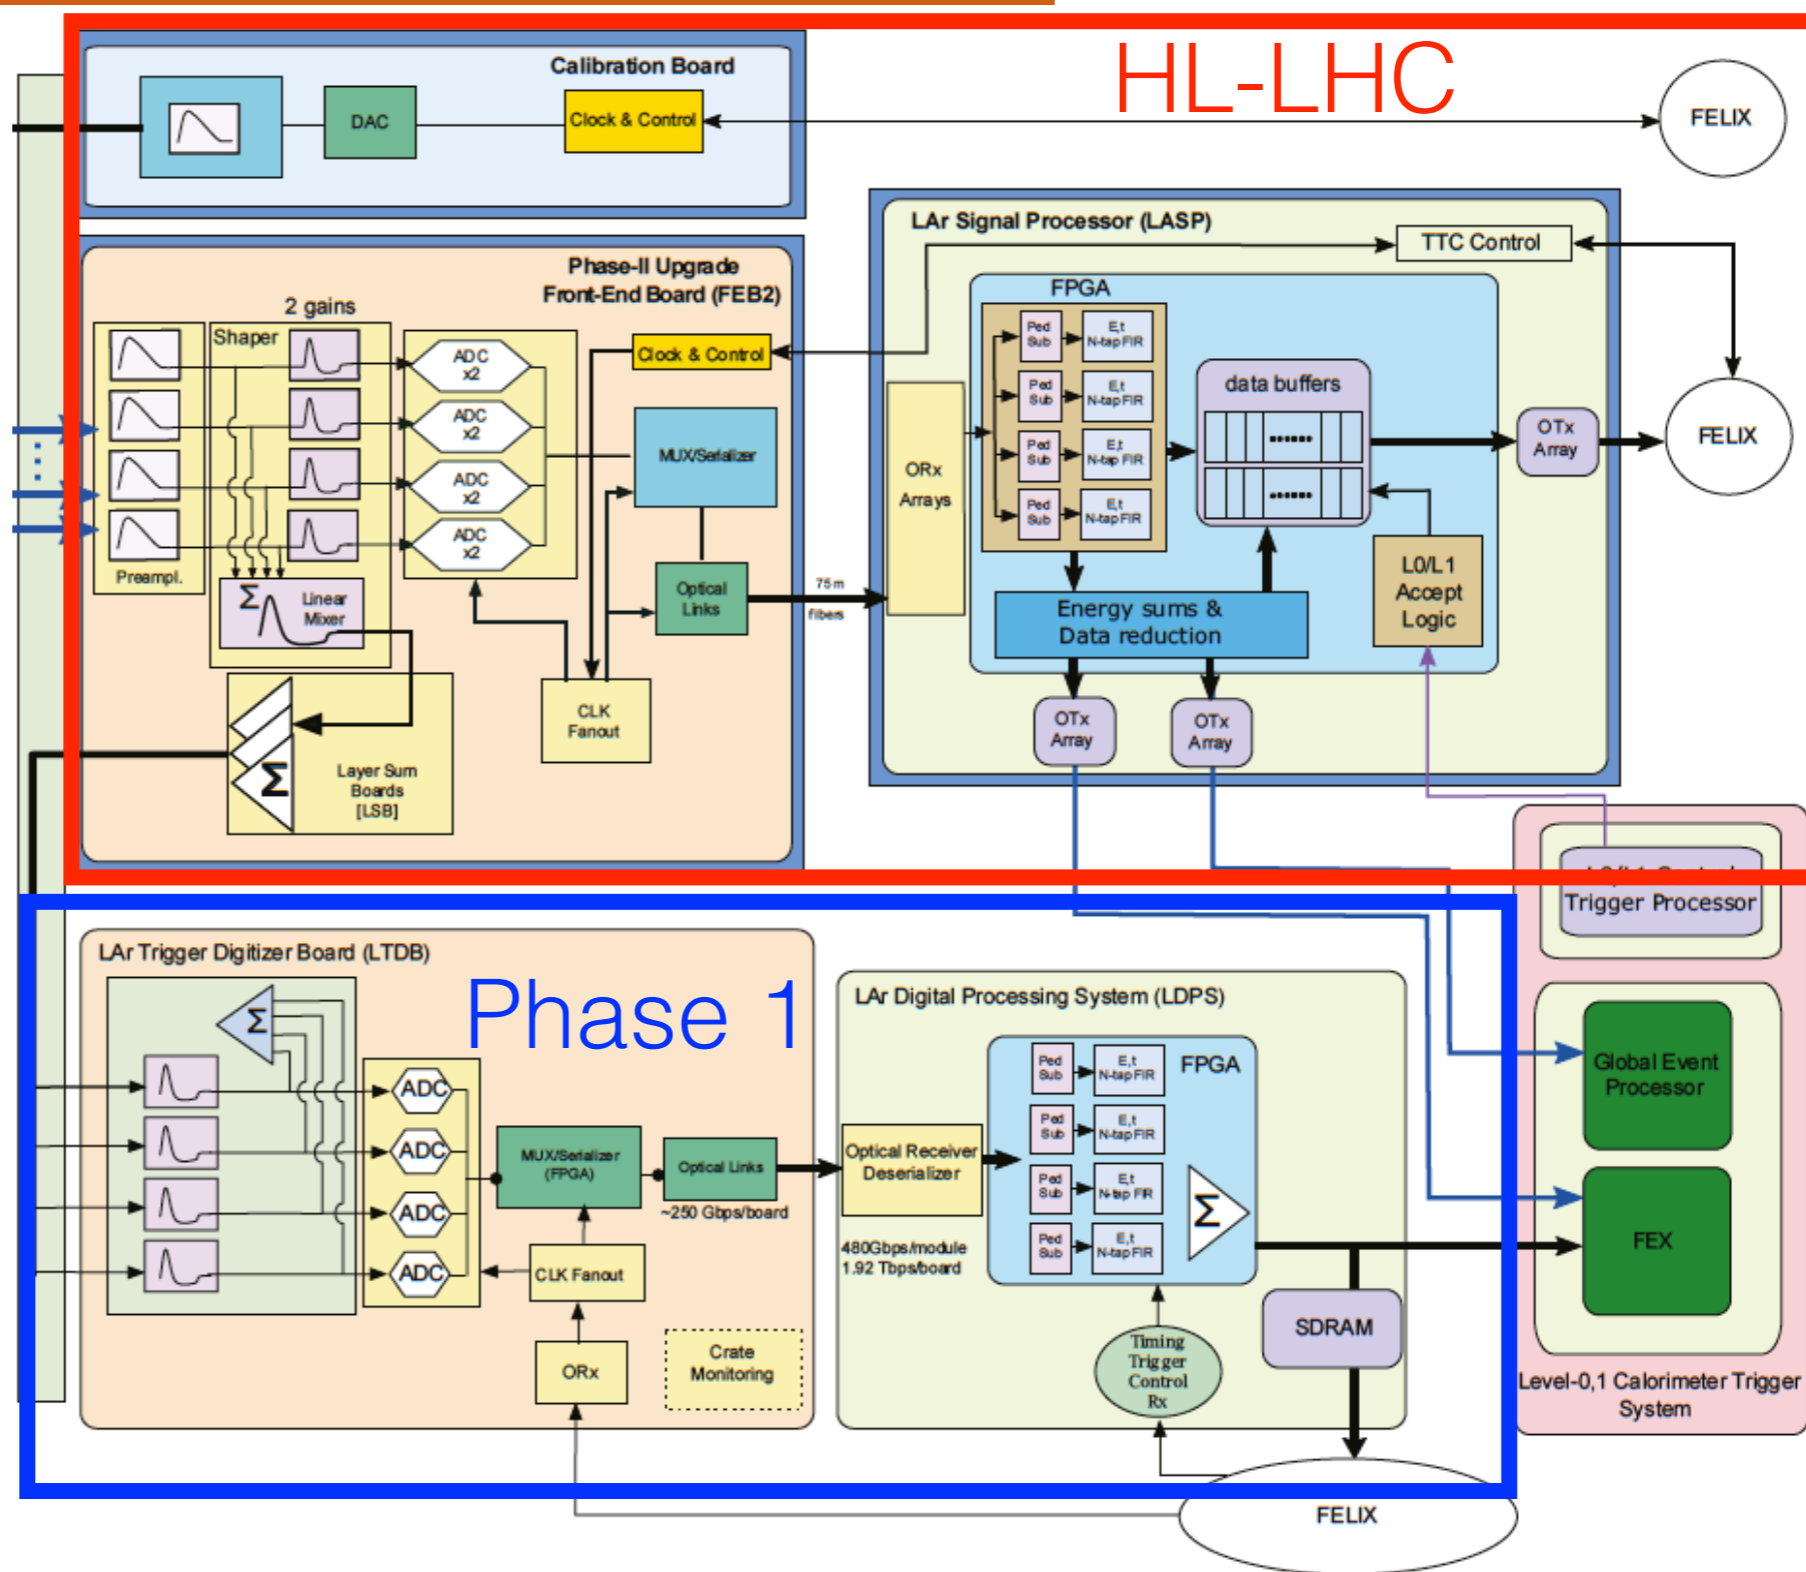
HL-LHC

Calibration Board

DAC

Clock & Control

FELIX

LAr Signal Processor (LASP)

TTC Control

FPGA

Phase-II Upgrade
Front-End Board (FEB2)

2 gains

Shaper

Preampl.

ADC x2

ADC x2

ADC x2

ADC x2

Clock & Control

MUX/Serializer

Optical Links

$\Sigma$ Linear Mixer

Layer Sum Boards [LSB]

CLK Fanout

75 m fibers

ORx Arrays

Ped Sub

E,t N-tap FIR

Ped Sub

E,t N-tap FIR

Ped Sub

E,t N-tap FIR

Ped Sub

E,t N-tap FIR

data buffers

OTx Array

FELIX

L0/L1 Accept Logic

Energy sums & Data reduction

OTx Array

OTx Array

Trigger Processor

LAr Trigger Digitizer Board (LTDB)

Phase 1

ADC

ADC

ADC

ADC

MUX/Serializer (FPGA)

Optical Links

~250 Gbps/board

CLK Fanout

ORx

Crate Monitoring

LAr Digital Processing System (LDPS)

FPGA

Optical Receiver Deserializer

480Gbps/module
1.92 Tbps/board

Ped Sub

E,t N-tap FIR

Ped Sub

E,t N-tap FIR

Ped Sub

E,t N-tap FIR

Ped Sub

E,t N-tap FIR

Timing Trigger Control Rx

SDRAM

Global Event Processor

FEX

Level-0,1 Calorimeter Trigger System

FELIX